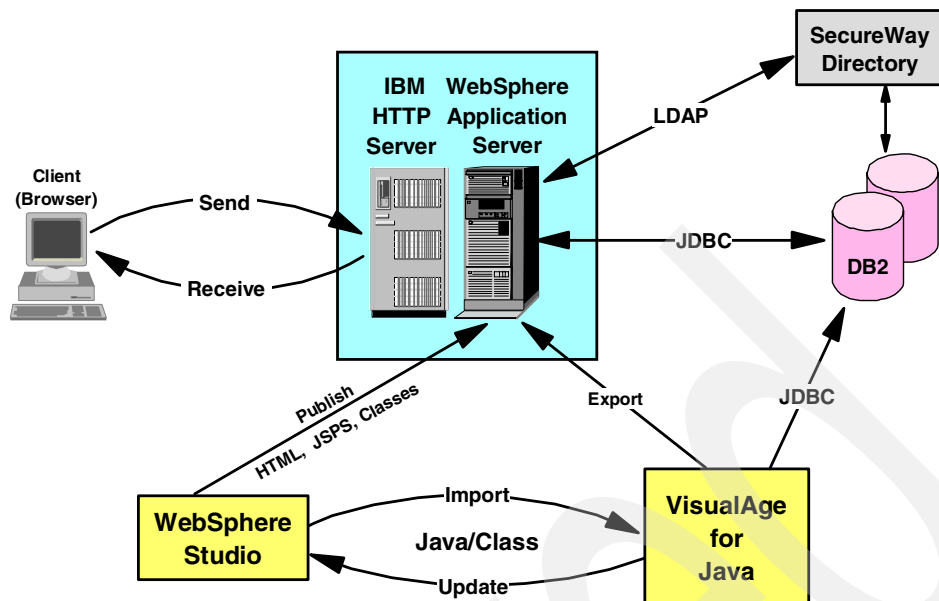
SecureWay Directory

IBM HTTP Server

WebSphere Application Server

LDAP

Client (Browser)

Send

Receive

JDBC

DB2

Publish
HTML, JSPS, Classes

Export

JDBC

WebSphere Studio

Import

Java/Class

Update

VisualAge for Java